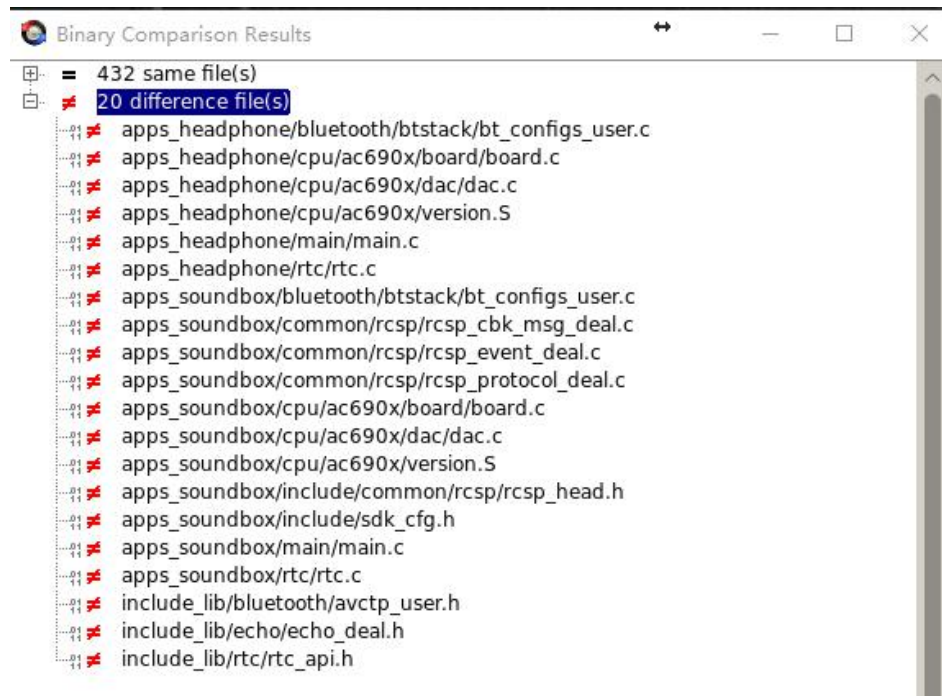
Binary Comparison Results

= 432 same file(s)
≠ 20 difference file(s)
≠ apps_headphone/bluetooth/btstack/bt_configs_user.c
≠ apps_headphone/cpu/ac690x/board/board.c
≠ apps_headphone/cpu/ac690x/dac/dac.c
≠ apps_headphone/cpu/ac690x/version.S
≠ apps_headphone/main/main.c
≠ apps_headphone/rtc/rtc.c
≠ apps_soundbox/bluetooth/btstack/bt_configs_user.c
≠ apps_soundbox/common/rcsp/rcsp_cbk_msg_deal.c
≠ apps_soundbox/common/rcsp/rcsp_event_deal.c
≠ apps_soundbox/common/rcsp/rcsp_protocol_deal.c
≠ apps_soundbox/cpu/ac690x/board/board.c
≠ apps_soundbox/cpu/ac690x/dac/dac.c
≠ apps_soundbox/cpu/ac690x/version.S
≠ apps_soundbox/include/common/rcsp/rcsp_head.h
≠ apps_soundbox/include/sdk_cfg.h
≠ apps_soundbox/main/main.c
≠ apps_soundbox/rtc/rtc.c
≠ include_lib/bluetooth/avctp_user.h
≠ include_lib/echo/echo_deal.h
≠ include_lib/rtc/rtc_api.h